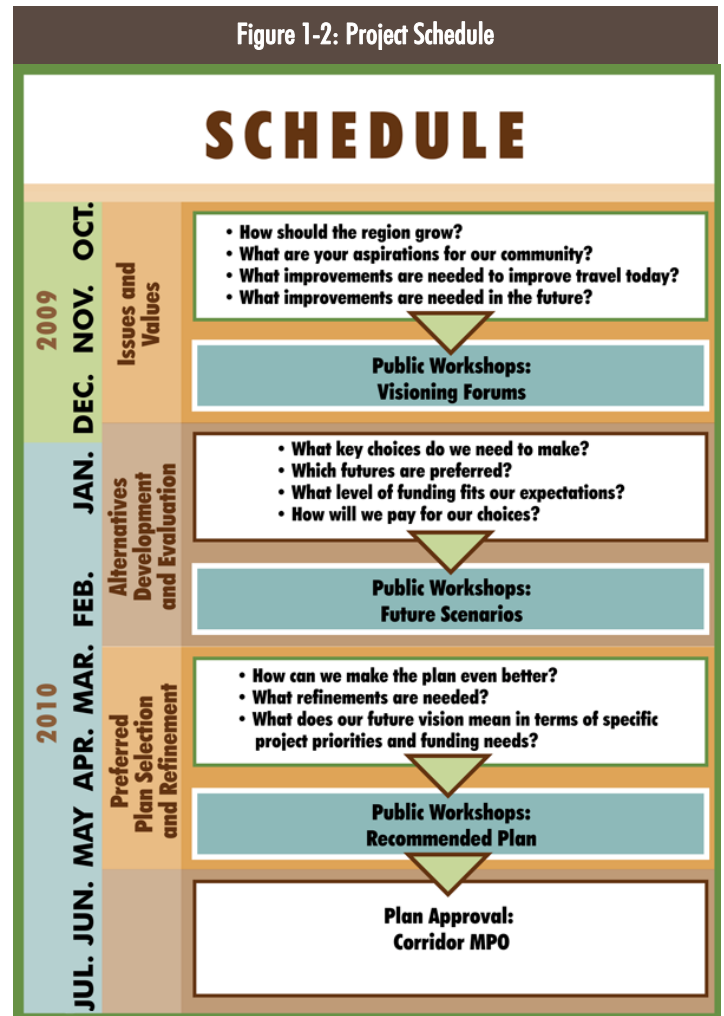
Figure 1-2: Project Schedule

SCHEDULE

2009 OCT. NOV. DEC.

Issues and Values

• How should the region grow?
• What are your aspirations for our community?
• What improvements are needed to improve travel today?
• What improvements are needed in the future?

Public Workshops: Visioning Forums

JAN. FEB.

Alternatives Development and Evaluation

• What key choices do we need to make?
• Which futures are preferred?
• What level of funding fits our expectations?
• How will we pay for our choices?

Public Workshops: Future Scenarios

2010 MAR. APR. MAY

Preferred Plan Selection and Refinement

• How can we make the plan even better?
• What refinements are needed?
• What does our future vision mean in terms of specific project priorities and funding needs?

Public Workshops: Recommended Plan

JUN. JUL.

Plan Approval: Corridor MPO